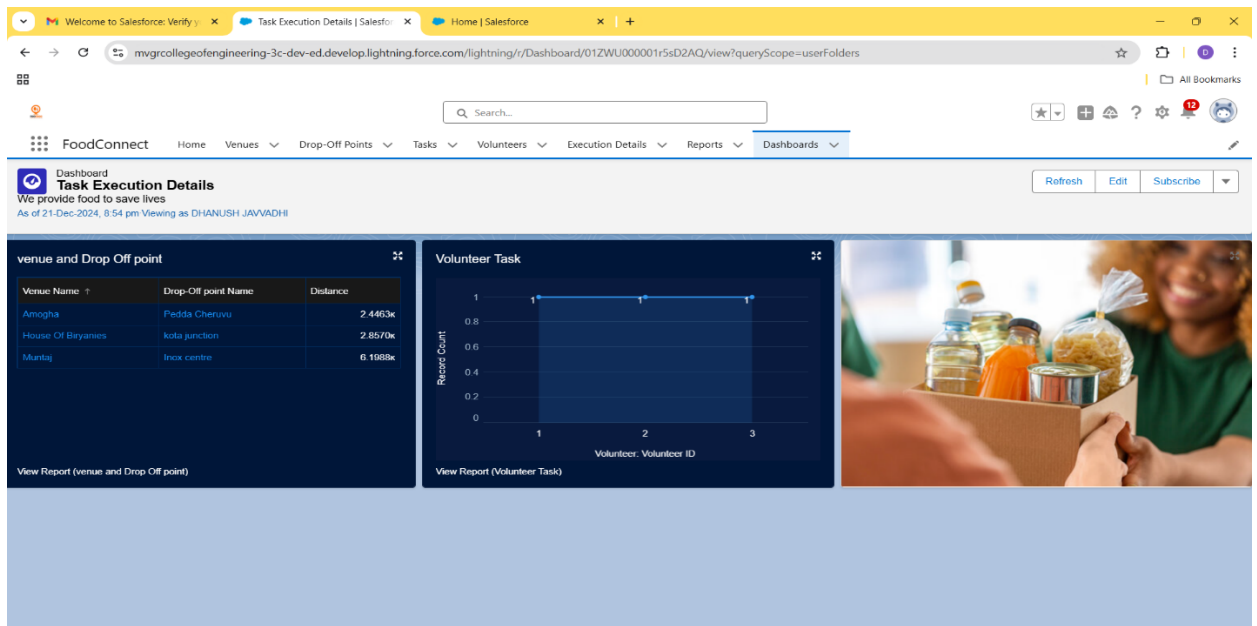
Welcome to Salesforce: Verify y ×
Task Execution Details | Salesfo ×
Home | Salesforce ×
+

mvgrcollegeofengineering-3c-dev-ed.develop.lightning.force.com/lightning/r/Dashboard/01ZWU000001r5sD2AQ/view?queryScope=userFolders

All Bookmarks

Search...

12

FoodConnect Home Venues Drop-Off Points Tasks Volunteers Execution Details Reports Dashboards

Dashboard
Task Execution Details
We provide food to save lives
As of 21-Dec-2024, 8:54 pm Viewing as DHANUSH JAVVADHI

Refresh Edit Subscribe

venue and Drop Off point

| Venue Name ↑ | Drop-Off point Name | Distance |
|---|---|---|
| Amogha | Pedda Cheruvu | 2.4463к |
| House Of Biryanies | kota junction | 2.8570к |
| Muntaj | Inox centre | 6.1988к |

View Report (venue and Drop Off point)

Volunteer Task

1 1 1
1
0.8
0.6
0.4
0.2
0
Record Count
1 2 3
Volunteer: Volunteer ID

View Report (Volunteer Task)